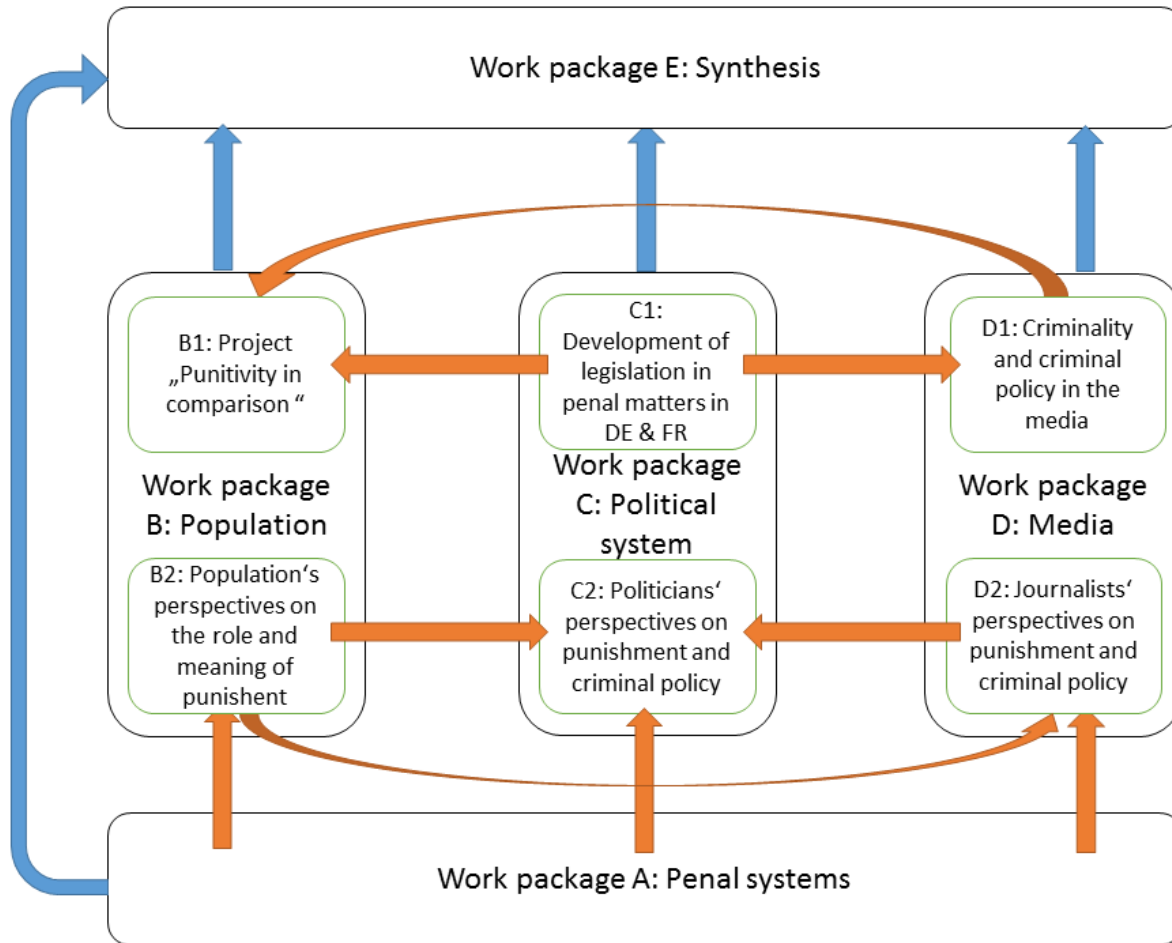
Work package E: Synthesis

B1: Project „Punitivity in comparison “

C1: Development of legislation in penal matters in DE & FR

D1: Criminality and criminal policy in the media

Work package B: Population

Work package C: Political system

Work package D: Media

B2: Population‘s perspectives on the role and meaning of punishent

C2: Politicians‘ perspectives on punishment and criminal policy

D2: Journalists‘ perspectives on punishment and criminal policy

Work package A: Penal systems